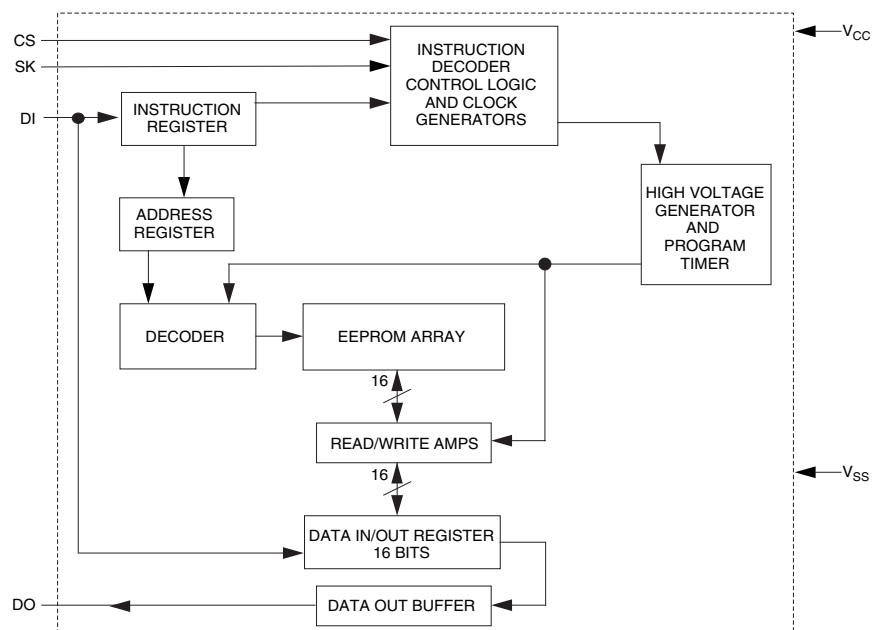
CS
SK
DI
INSTRUCTION DECODER CONTROL LOGIC AND CLOCK GENERATORS
$V_{CC}$
INSTRUCTION REGISTER
HIGH VOLTAGE GENERATOR AND PROGRAM TIMER
ADDRESS REGISTER
DECODER
EEPROM ARRAY
16
READ/WRITE AMPS
16
$V_{SS}$
DATA IN/OUT REGISTER 16 BITS
DO
DATA OUT BUFFER